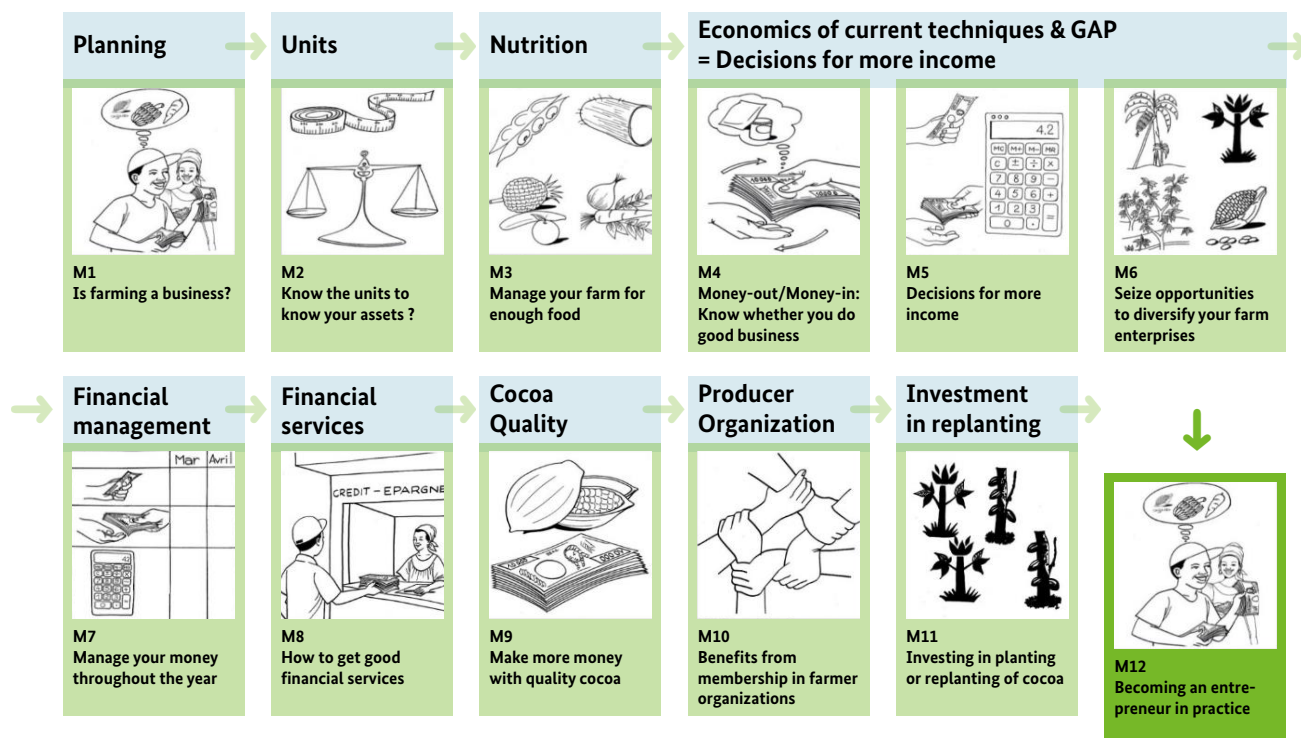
Planning

Units

Nutrition

Economics of current techniques & GAP = Decisions for more income

M1
Is farming a business?

M2
Know the units to know your assets ?

M3
Manage your farm for enough food

M4
Money-out/Money-in: Know whether you do good business

4.2

MC M+ M− MR
C ± ÷ ×
7 8 9 −
4 5 6 +
1 2 3 =
0 .

M5
Decisions for more income

M6
Seize opportunities to diversify your farm enterprises

Financial management

Financial services

Cocoa Quality

Producer Organization

Investment in replanting

Mar Avril

CREDIT - EPARGNE

M7
Manage your money throughout the year

M8
How to get good financial services

M9
Make more money with quality cocoa

M10
Benefits from membership in farmer organizations

M11
Investing in planting or replanting of cocoa

M12
Becoming an entrepreneur in practice